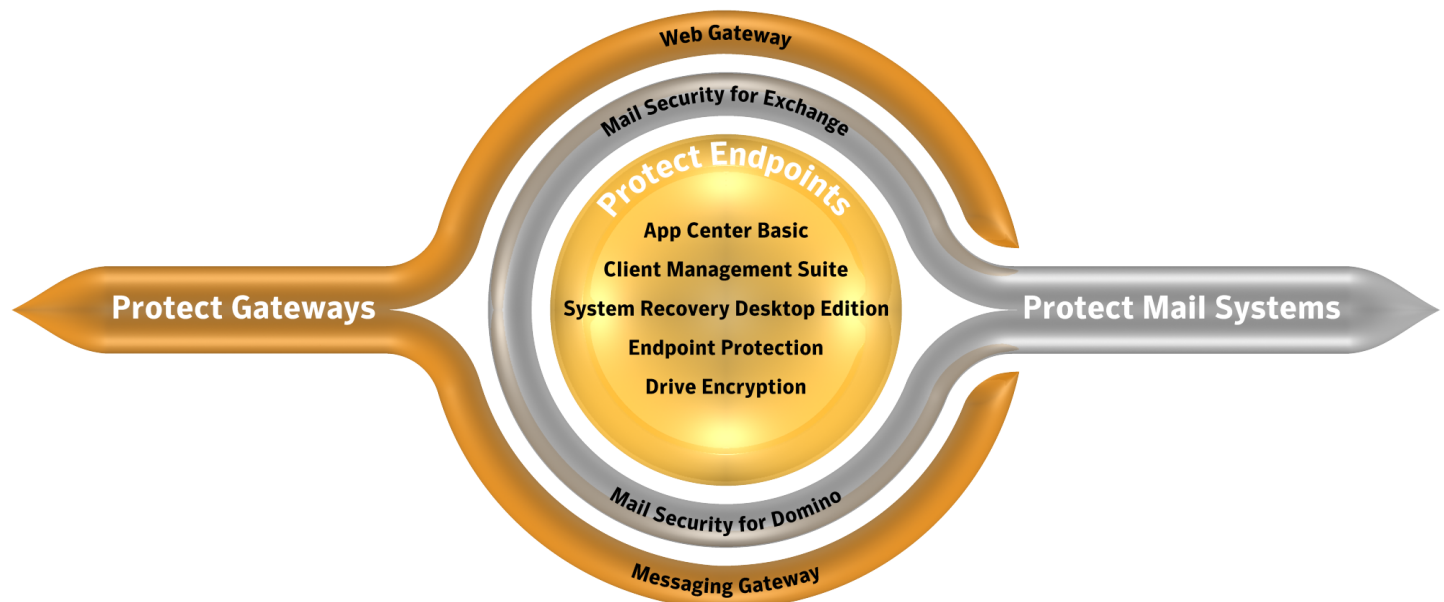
Web Gateway

Mail Security for Exchange

Protect Endpoints

App Center Basic

Client Management Suite

System Recovery Desktop Edition

Endpoint Protection

Drive Encryption

Protect Gateways

Protect Mail Systems

Mail Security for Domino

Messaging Gateway